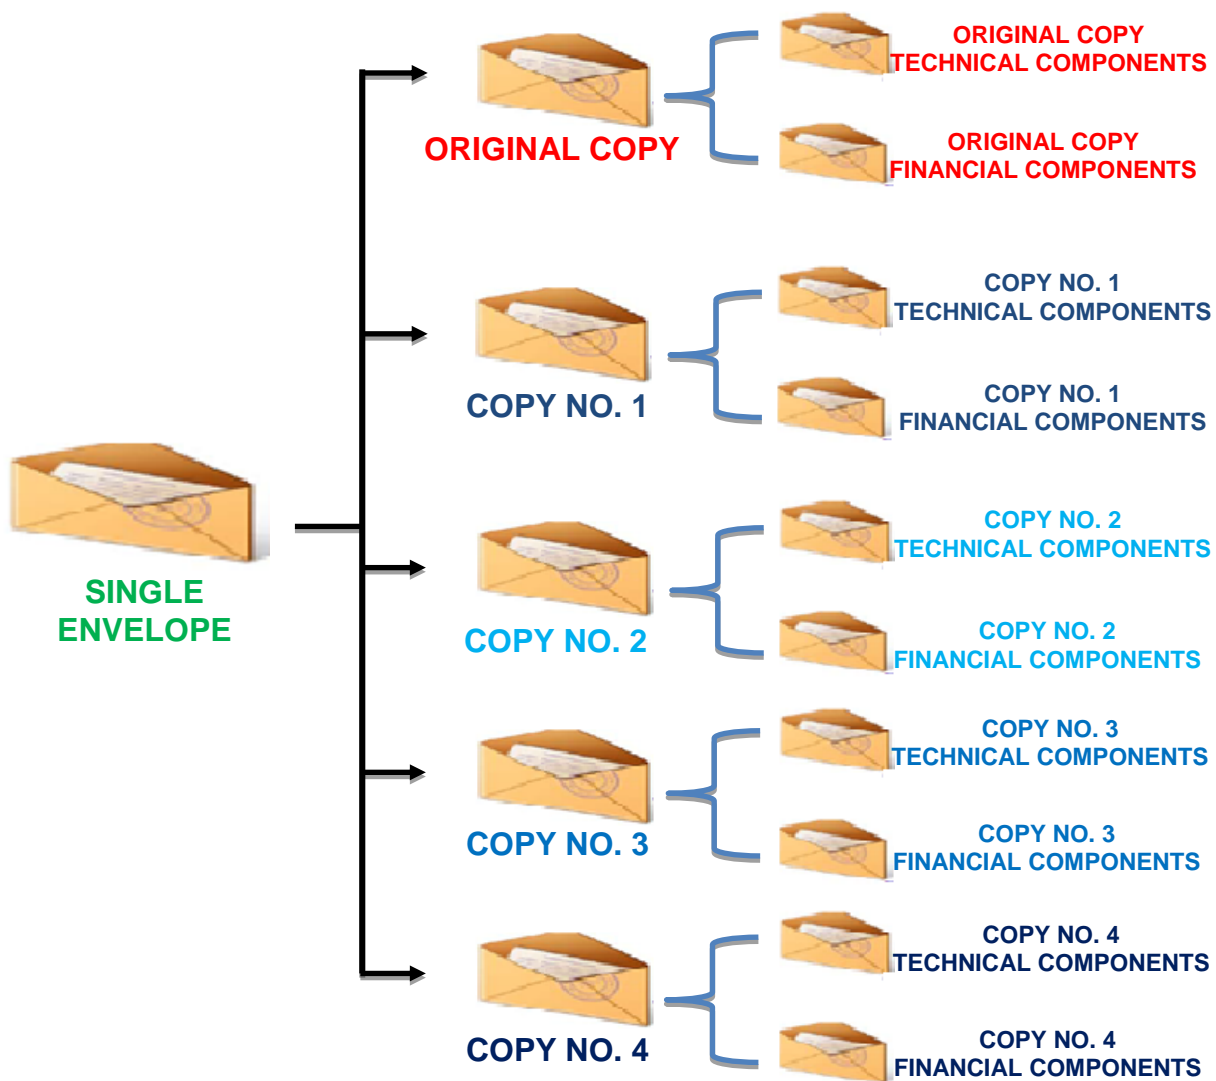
SINGLE ENVELOPE

ORIGINAL COPY

ORIGINAL COPY TECHNICAL COMPONENTS

ORIGINAL COPY FINANCIAL COMPONENTS

COPY NO. 1

COPY NO. 1 TECHNICAL COMPONENTS

COPY NO. 1 FINANCIAL COMPONENTS

COPY NO. 2

COPY NO. 2 TECHNICAL COMPONENTS

COPY NO. 2 FINANCIAL COMPONENTS

COPY NO. 3

COPY NO. 3 TECHNICAL COMPONENTS

COPY NO. 3 FINANCIAL COMPONENTS

COPY NO. 4

COPY NO. 4 TECHNICAL COMPONENTS

COPY NO. 4 FINANCIAL COMPONENTS